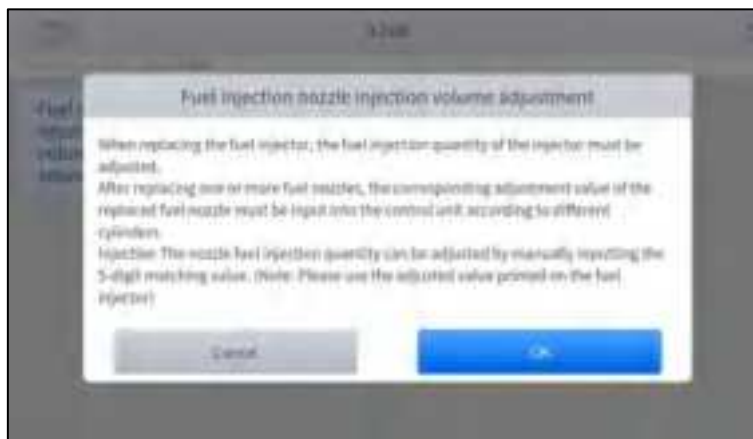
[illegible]

Fuel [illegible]

Fuel injection nozzle injection volume adjustment

When replacing the fuel injector, the fuel injection quantity of the injector must be adjusted.
After replacing one or more fuel nozzles, the corresponding adjustment value of the replaced fuel nozzle must be input into the control unit according to different cylinders.
Injection: The nozzle fuel injection quantity can be adjusted by manually inputting the 5-digit matching value. (Note: Please use the adjusted value printed on the fuel injector)

Cancel

OK